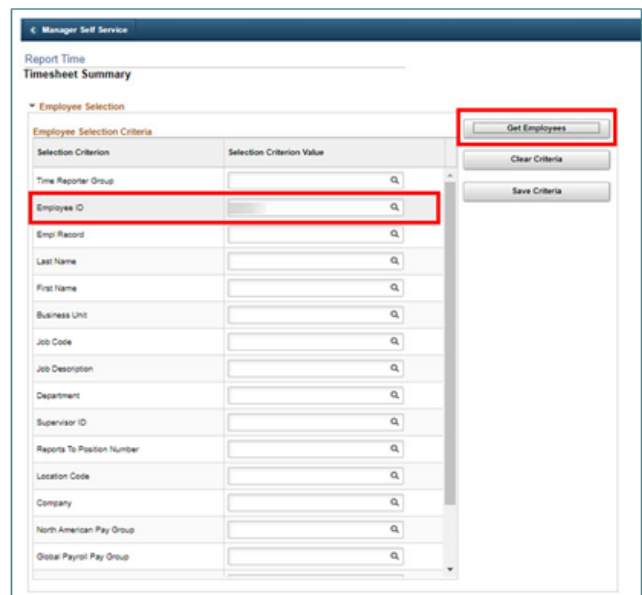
< Manager Self Service

Report Time
Timesheet Summary

Employee Selection

Employee Selection Criteria

| Selection Criterion | Selection Criterion Value |
|---|---|
| Time Reporter Group | |
| Employee ID | |
| Empl Record | |
| Last Name | |
| First Name | |
| Business Unit | |
| Job Code | |
| Job Description | |
| Department | |
| Supervisor ID | |
| Reports To Position Number | |
| Location Code | |
| Company | |
| North American Pay Group | |
| Global Payroll Pay Group | |

Get Employees

Clear Criteria

Save Criteria